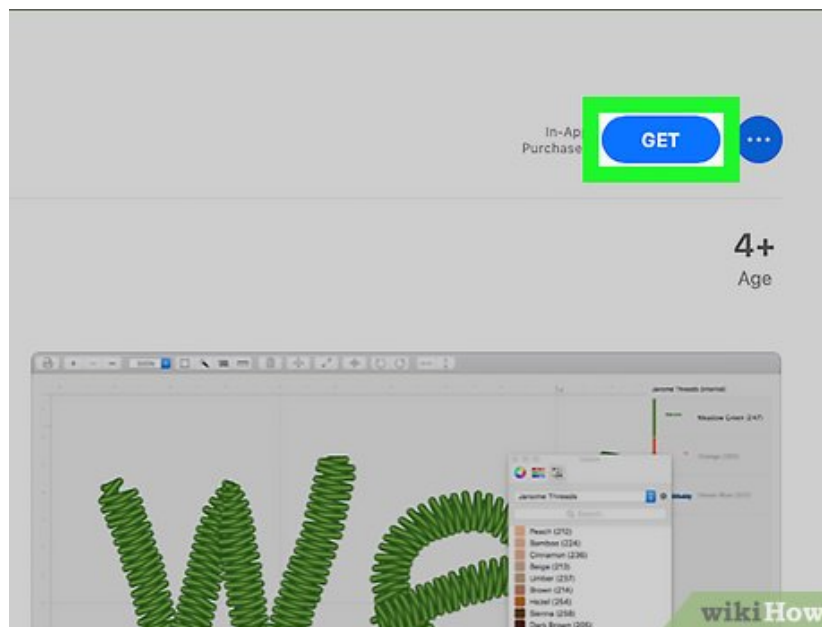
In-Ap
Purchase

GET

···

4+
Age

Janome Threads (Internal)

Meadow Green (247)

Janome Threads

Peach (212)
Bamboo (224)
Cinnamon (236)
Beige (213)
Umber (237)
Brown (214)
Hazel (254)
Sienna (258)
Dark Brown (205)

wikiHow